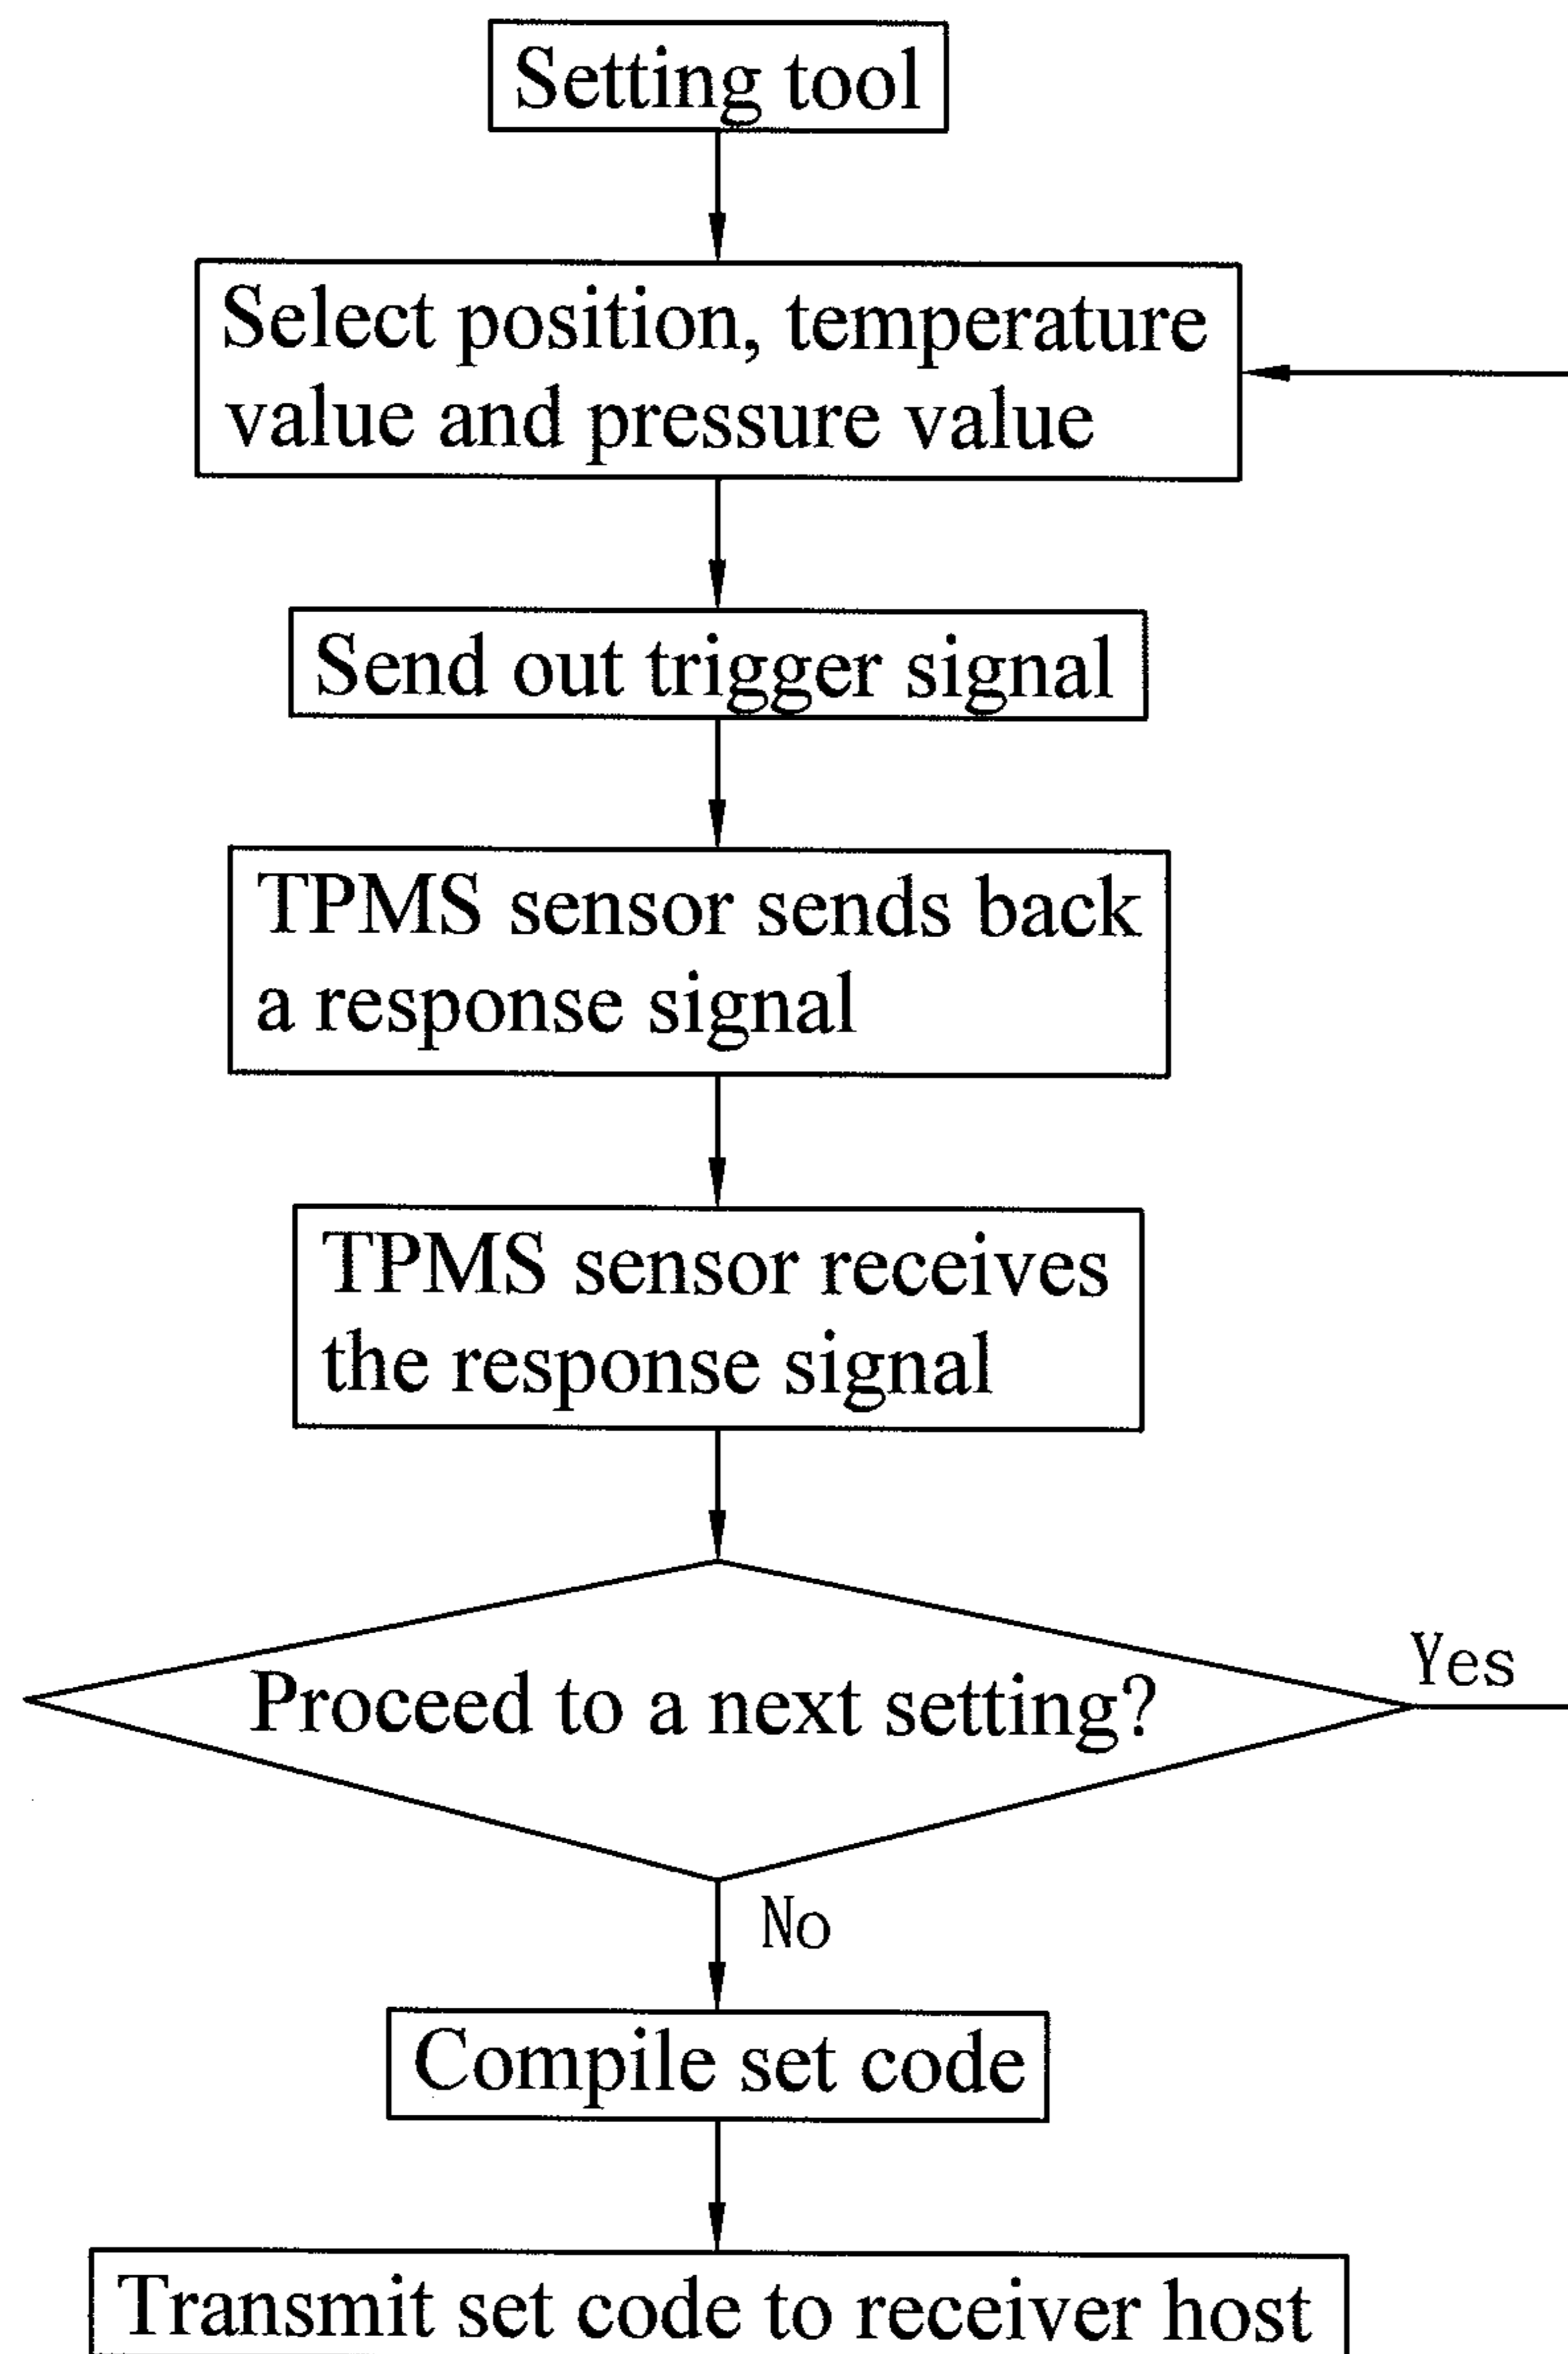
Setting tool

Select position, temperature value and pressure value

Send out trigger signal

TPMS sensor sends back a response signal

TPMS sensor receives the response signal

Proceed to a next setting?

Yes

No

Compile set code

Transmit set code to receiver host